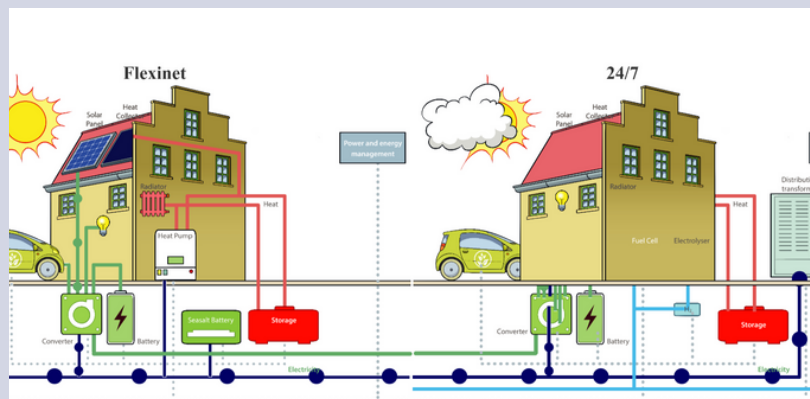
Flexinet

Solar Panel

Heat Collector

Radiator

Heat Pump

Heat

Power and energy management

Converter

Battery

Seasalt Battery

Storage

Electricity

24/7

Solar Panel

Heat Collector

Radiator

Fuel Cell

Electrolyser

Heat

Distributi transform

Converter

Battery

$H_2$

Storage

Electricity